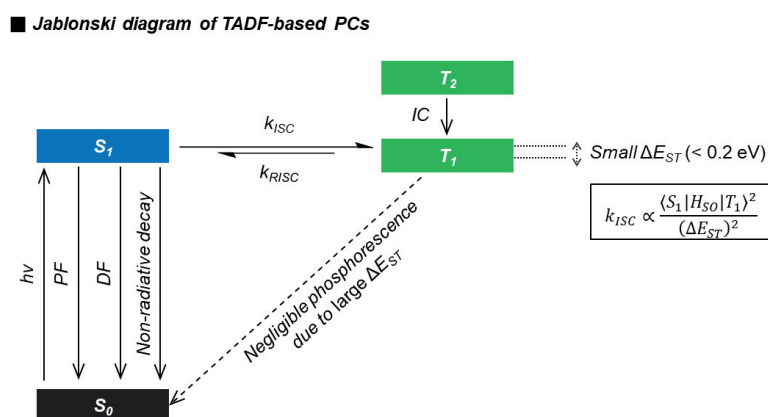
■ Jablonski diagram of TADF-based PCs

$T_2$

IC

$k_{ISC}$

$S_1$

$k_{RISC}$

$T_1$

Small $\Delta E_{ST}$ (< 0.2 eV)

$k_{ISC} \propto \frac{\langle S_1|H_{SO}|T_1\rangle^2}{(\Delta E_{ST})^2}$

hv

PF

DF

Non-radiative decay

Negligible phosphorescence due to large $\Delta E_{ST}$

$S_0$